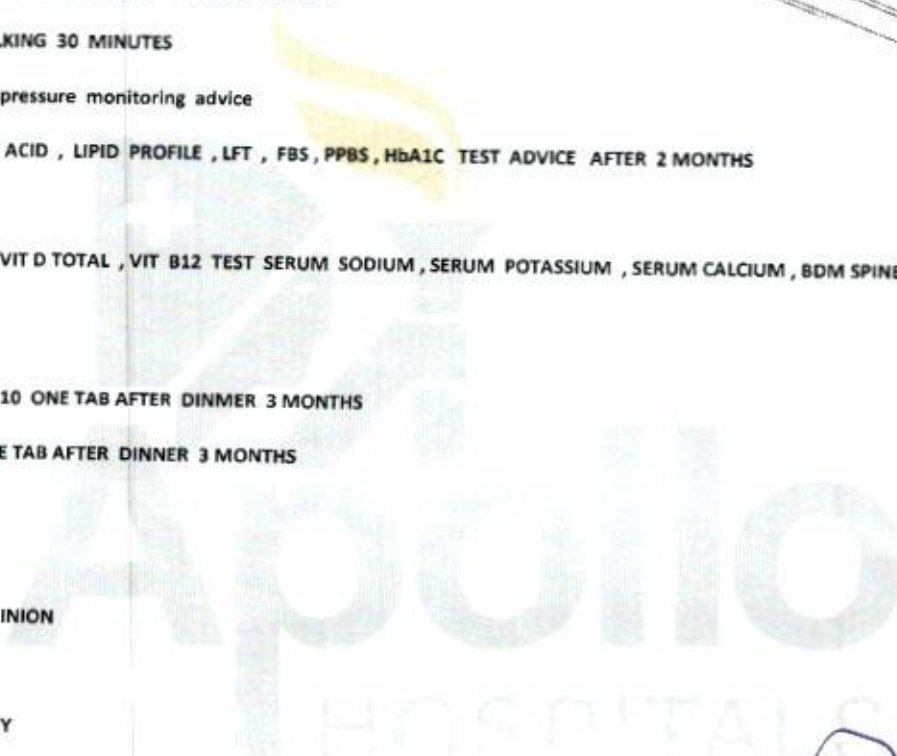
LKING 30 MINUTES

pressure monitoring advice

ACID , LIPID PROFILE , LFT , FBS , PPBS , HbA1C TEST ADVICE AFTER 2 MONTHS

VIT D TOTAL , VIT B12 TEST SERUM SODIUM , SERUM POTASSIUM , SERUM CALCIUM , BDM SPINE

10 ONE TAB AFTER DINMER 3 MONTHS

E TAB AFTER DINNER 3 MONTHS

INION

Y

Apollo
HOSPITALS